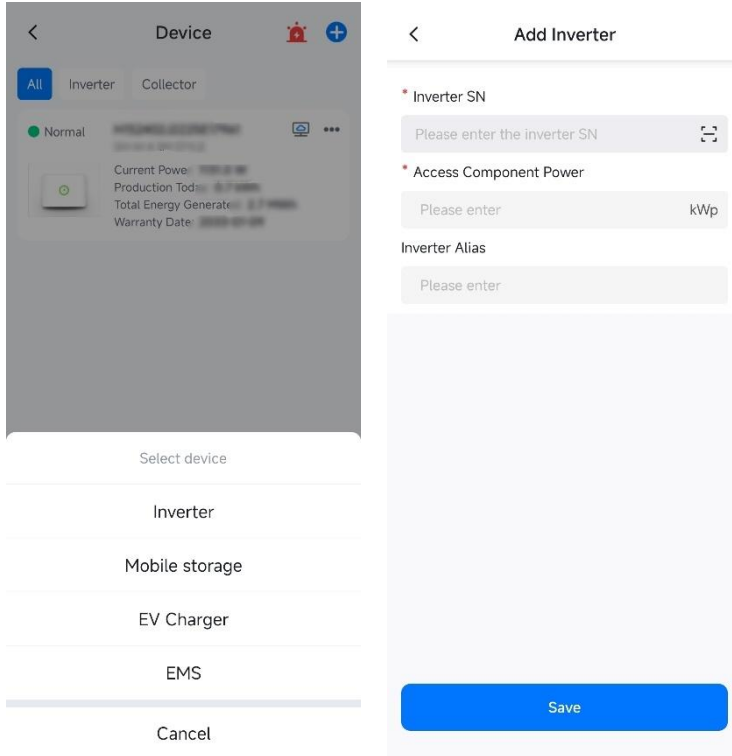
Device

All Inverter Collector

Normal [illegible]

Current Powe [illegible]
Production Tod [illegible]
Total Energy Generate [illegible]
Warranty Date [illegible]

Select device

Inverter

Mobile storage

EV Charger

EMS

Cancel

Add Inverter

* Inverter SN

Please enter the inverter SN

* Access Component Power

Please enter kWp

Inverter Alias

Please enter

Save